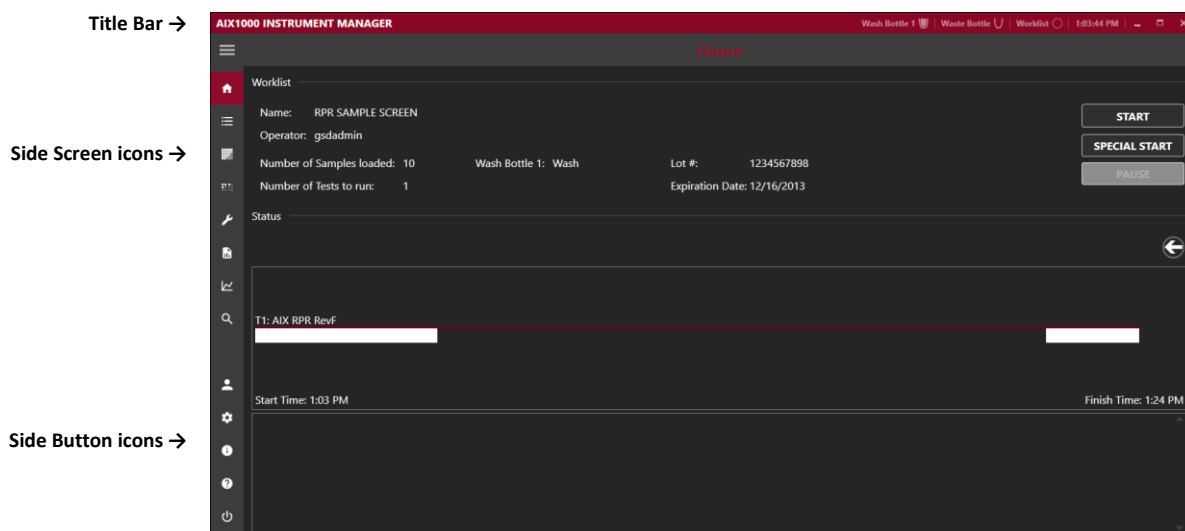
Title Bar →

Side Screen icons →

Side Button icons →

AIX1000 INSTRUMENT MANAGER

Wash Bottle 1 | Waste Bottle | Worklist | 1:03:44 PM

Home

Worklist

Name: RPR SAMPLE SCREEN

Operator: gsdadmin

Number of Samples loaded: 10

Wash Bottle 1: Wash

Lot #: 1234567898

Number of Tests to run: 1

Expiration Date: 12/16/2013

START

SPECIAL START

PAUSE

Status

T1: AIX RPR RevF

Start Time: 1:03 PM

Finish Time: 1:24 PM